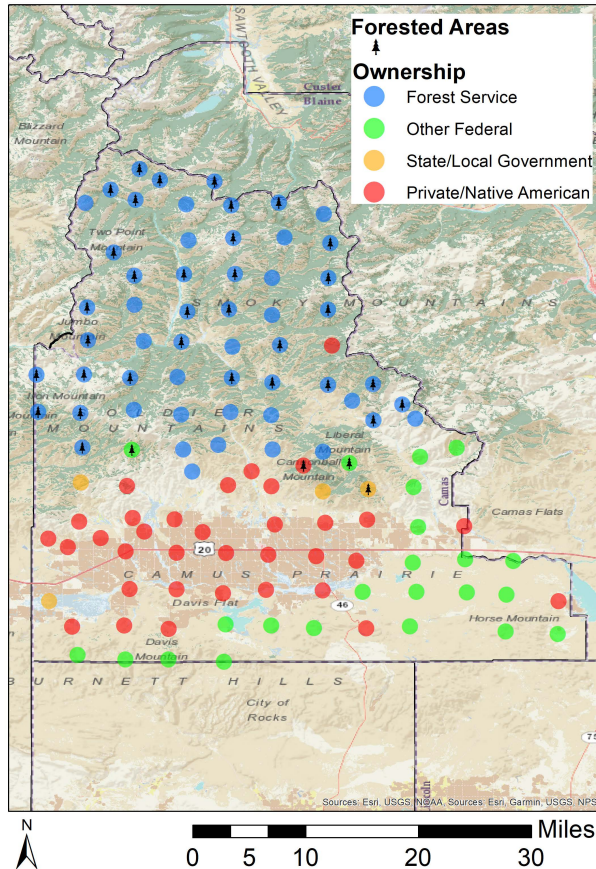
Forested Areas

Ownership

Forest Service

Other Federal

State/Local Government

Private/Native American

SAWTOOTH VALLEY

Custer

Blaine

Blizzard Mountain

Two Point Mountain

SMOKY MOUNTAINS

Jumbo Mountain

Iron Mountain

SOLDIER MOUNTAINS

Liberal Mountain

Cannonball Mountain

Camas

Camas Flats

20

CAMAS PRAIRIE

Davis Flat

46

Horse Mountain

Davis Mountain

BURNETT HILLS

City of Rocks

75

Lincoln

Sources: Esri, USGS, NOAA, Sources: Esri, Garmin, USGS, NPS

N

Miles

0 5 10 20 30